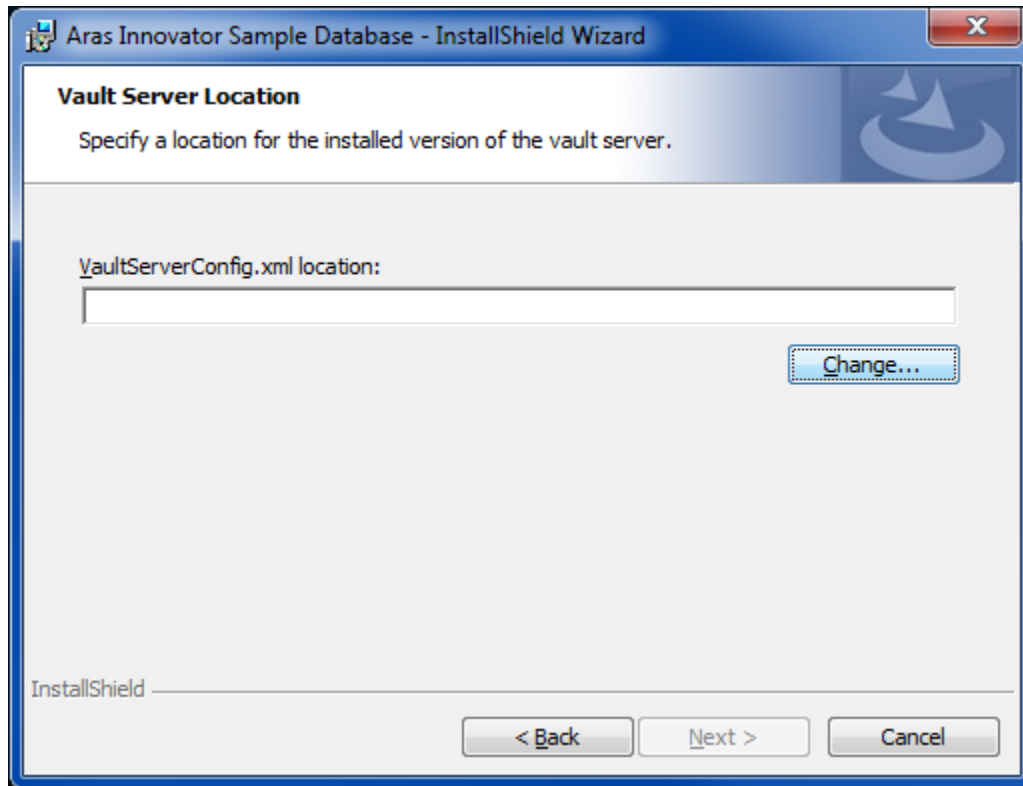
Aras Innovator Sample Database - InstallShield Wizard

Vault Server Location

Specify a location for the installed version of the vault server.

VaultServerConfig.xml location:

Change...

InstallShield

< Back

Next >

Cancel